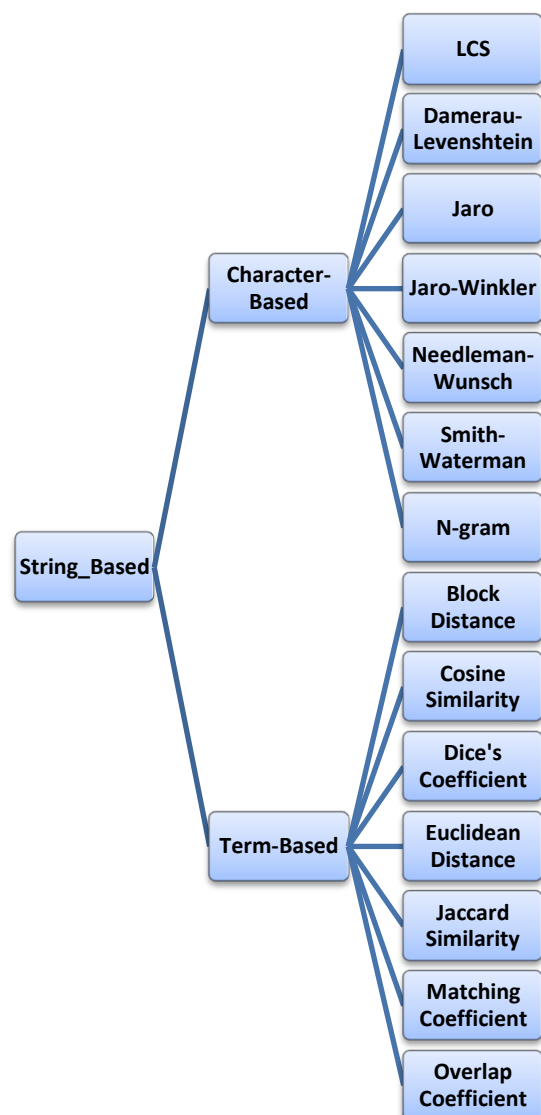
String_Based

Character-Based

LCS

Damerau-Levenshtein

Jaro

Jaro-Winkler

Needleman-Wunsch

Smith-Waterman

N-gram

Term-Based

Block Distance

Cosine Similarity

Dice's Coefficient

Euclidean Distance

Jaccard Similarity

Matching Coefficient

Overlap Coefficient